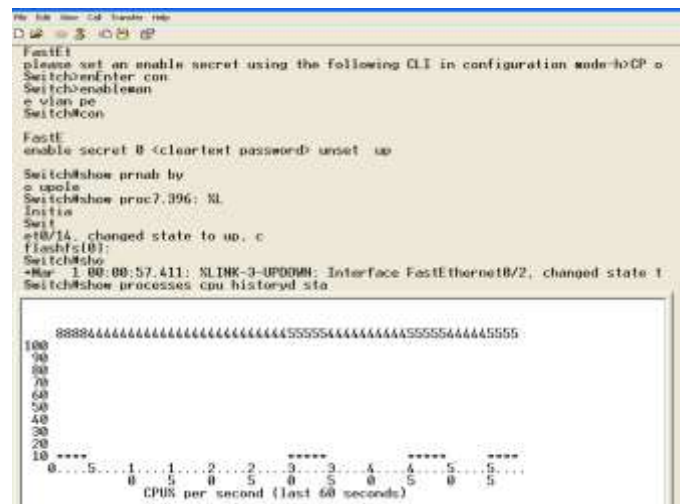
File Edit View Call Transfer Help

FastEt
please set an enable secret using the following CLI in configuration mode-h>CP o
Switch>enEnter con
Switch>enableman
e vlan pe
Switch#con

FastE
enable secret 0 <cleartext password> unset up

Switch#show prnab by
o upole
Switch#show proc7.396: %L
Initia
Swit
et0/14, changed state to up, c
flashfs[0]:
Switch#sho
*Mar 1 00:00:57.411: %LINK-3-UPDOWN: Interface FastEthernet0/2, changed state t
Switch#show processes cpu historyd sta

8888444444444444444444444455555444444444455555444445555
100
90
80
70
60
50
40
30
20
10 ****                    *****          *****     ****
0....5....1....1....2....2....3....3....4....4....5....5....
          0    5    0    5    0    5    0    5    0    5
CPU% per second (last 60 seconds)